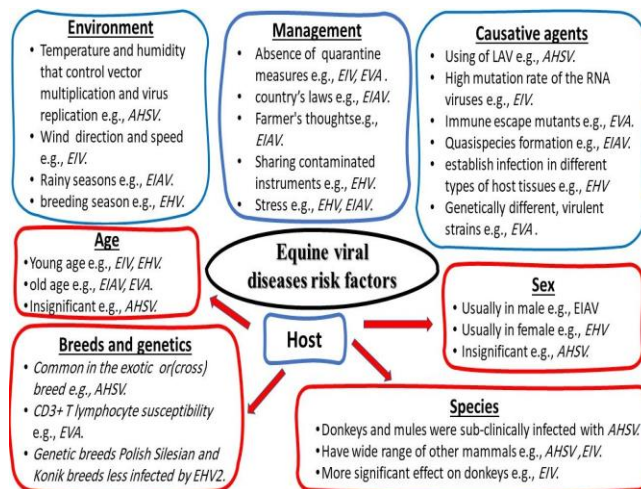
Environment
• Temperature and humidity that control vector multiplication and virus replication e.g., AHSV.
• Wind direction and speed e.g., EIV.
• Rainy seasons e.g., EIAV.
• breeding season e.g., EHV.

Management
• Absence of quarantine measures e.g., EIV, EVA.
• country's laws e.g., EIAV.
• Farmer's thoughtse.g., EIAV.
• Sharing contaminated instruments e.g., EHV.
• Stress e.g., EHV, EIAV.

Causative agents
• Using of LAV e.g., AHSV.
• High mutation rate of the RNA viruses e.g., EIV.
• Immune escape mutants e.g., EVA.
• Quasispecies formation e.g., EIAV.
• establish infection in different types of host tissues e.g., EHV
• Genetically different, virulent strains e.g., EVA.

Age
•Young age e.g., EIV, EHV.
•old age e.g., EIAV, EVA.
•Insignificant e.g., AHSV.

Equine viral diseases risk factors

Sex
• Usually in male e.g., EIAV
• Usually in female e.g., EHV
• Insignificant e.g., AHSV.

Host

Breeds and genetics
• Common in the exotic or(cross) breed e.g., AHSV.
• CD3+ T lymphocyte susceptibility e.g., EVA.
• Genetic breeds Polish Silesian and Konik breeds less infected by EHV2.

Species
•Donkeys and mules were sub-clinically infected with AHSV.
•Have wide range of other mammals e.g., AHSV, EIV.
•More significant effect on donkeys e.g., EIV.